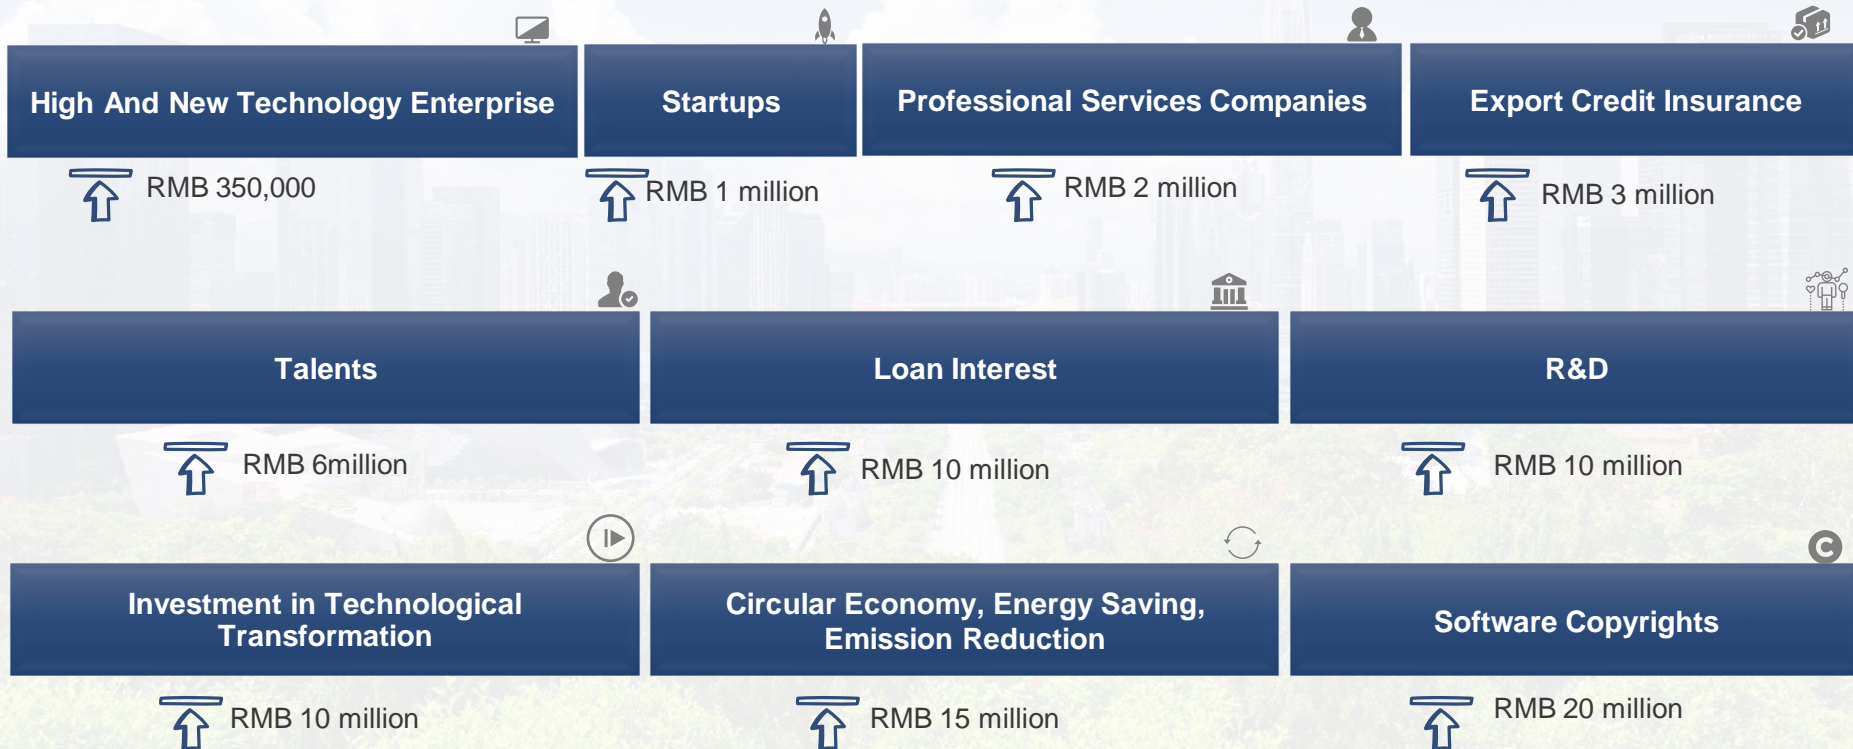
High And New Technology Enterprise

RMB 350,000

Startups

RMB 1 million

Professional Services Companies

RMB 2 million

Export Credit Insurance

RMB 3 million

Talents

RMB 6million

Loan Interest

RMB 10 million

R&D

RMB 10 million

Investment in Technological Transformation

RMB 10 million

Circular Economy, Energy Saving, Emission Reduction

RMB 15 million

Software Copyrights

RMB 20 million